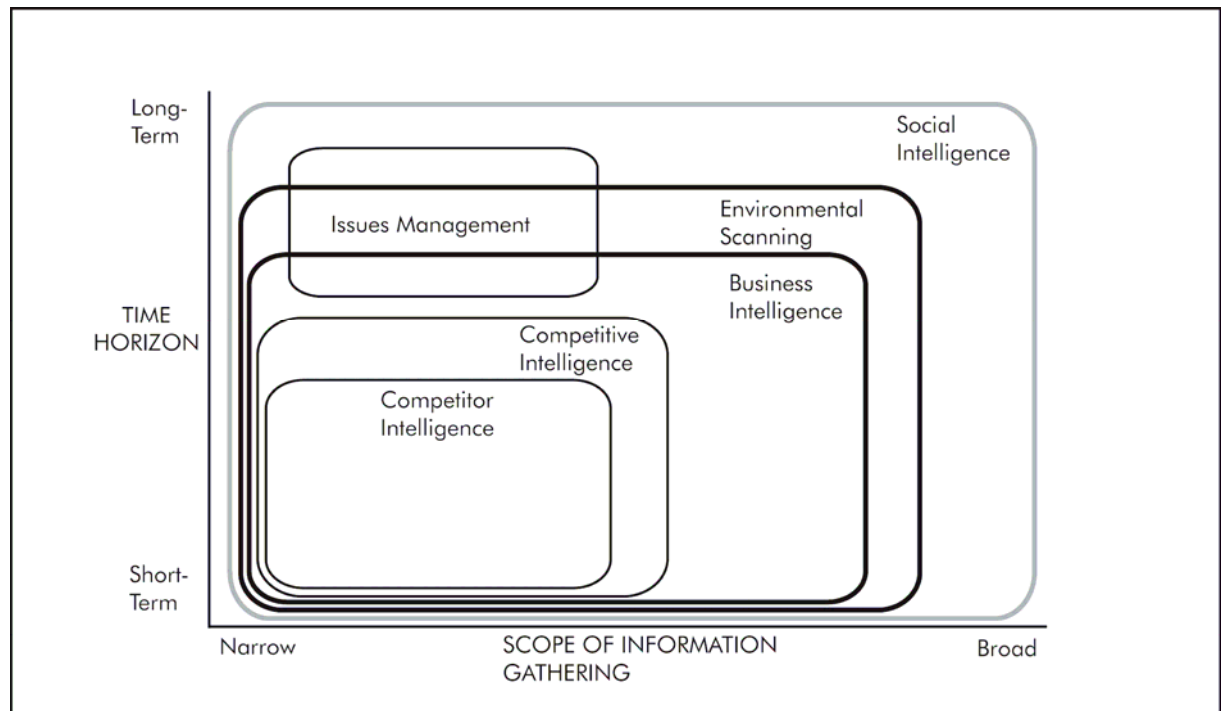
Long-Term

Social Intelligence

Issues Management

Environmental Scanning

Business Intelligence

TIME HORIZON

Competitive Intelligence

Competitor Intelligence

Short-Term

Narrow

SCOPE OF INFORMATION GATHERING

Broad